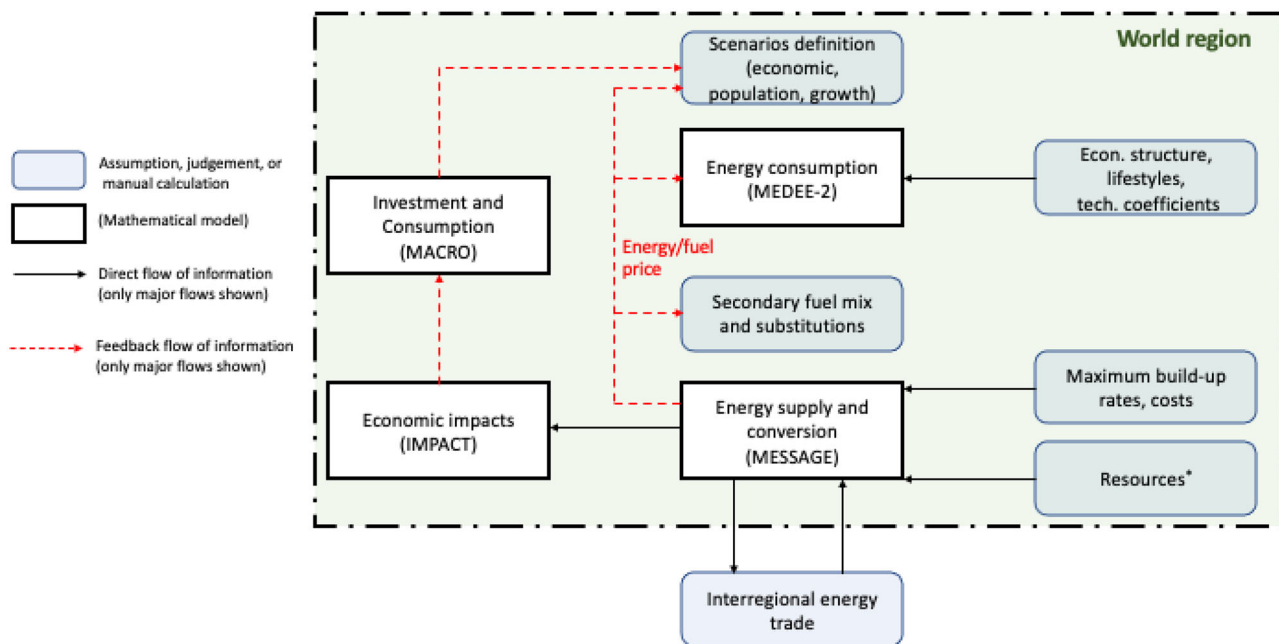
Assumption, judgement, or manual calculation

(Mathematical model)

Direct flow of information (only major flows shown)

Feedback flow of information (only major flows shown)

World region

Scenarios definition (economic, population, growth)

Energy consumption (MEDEE-2)

Econ. structure, lifestyles, tech. coefficients

Investment and Consumption (MACRO)

Energy/fuel price

Secondary fuel mix and substitutions

Economic impacts (IMPACT)

Energy supply and conversion (MESSAGE)

Maximum build-up rates, costs

Resources*

Interregional energy trade